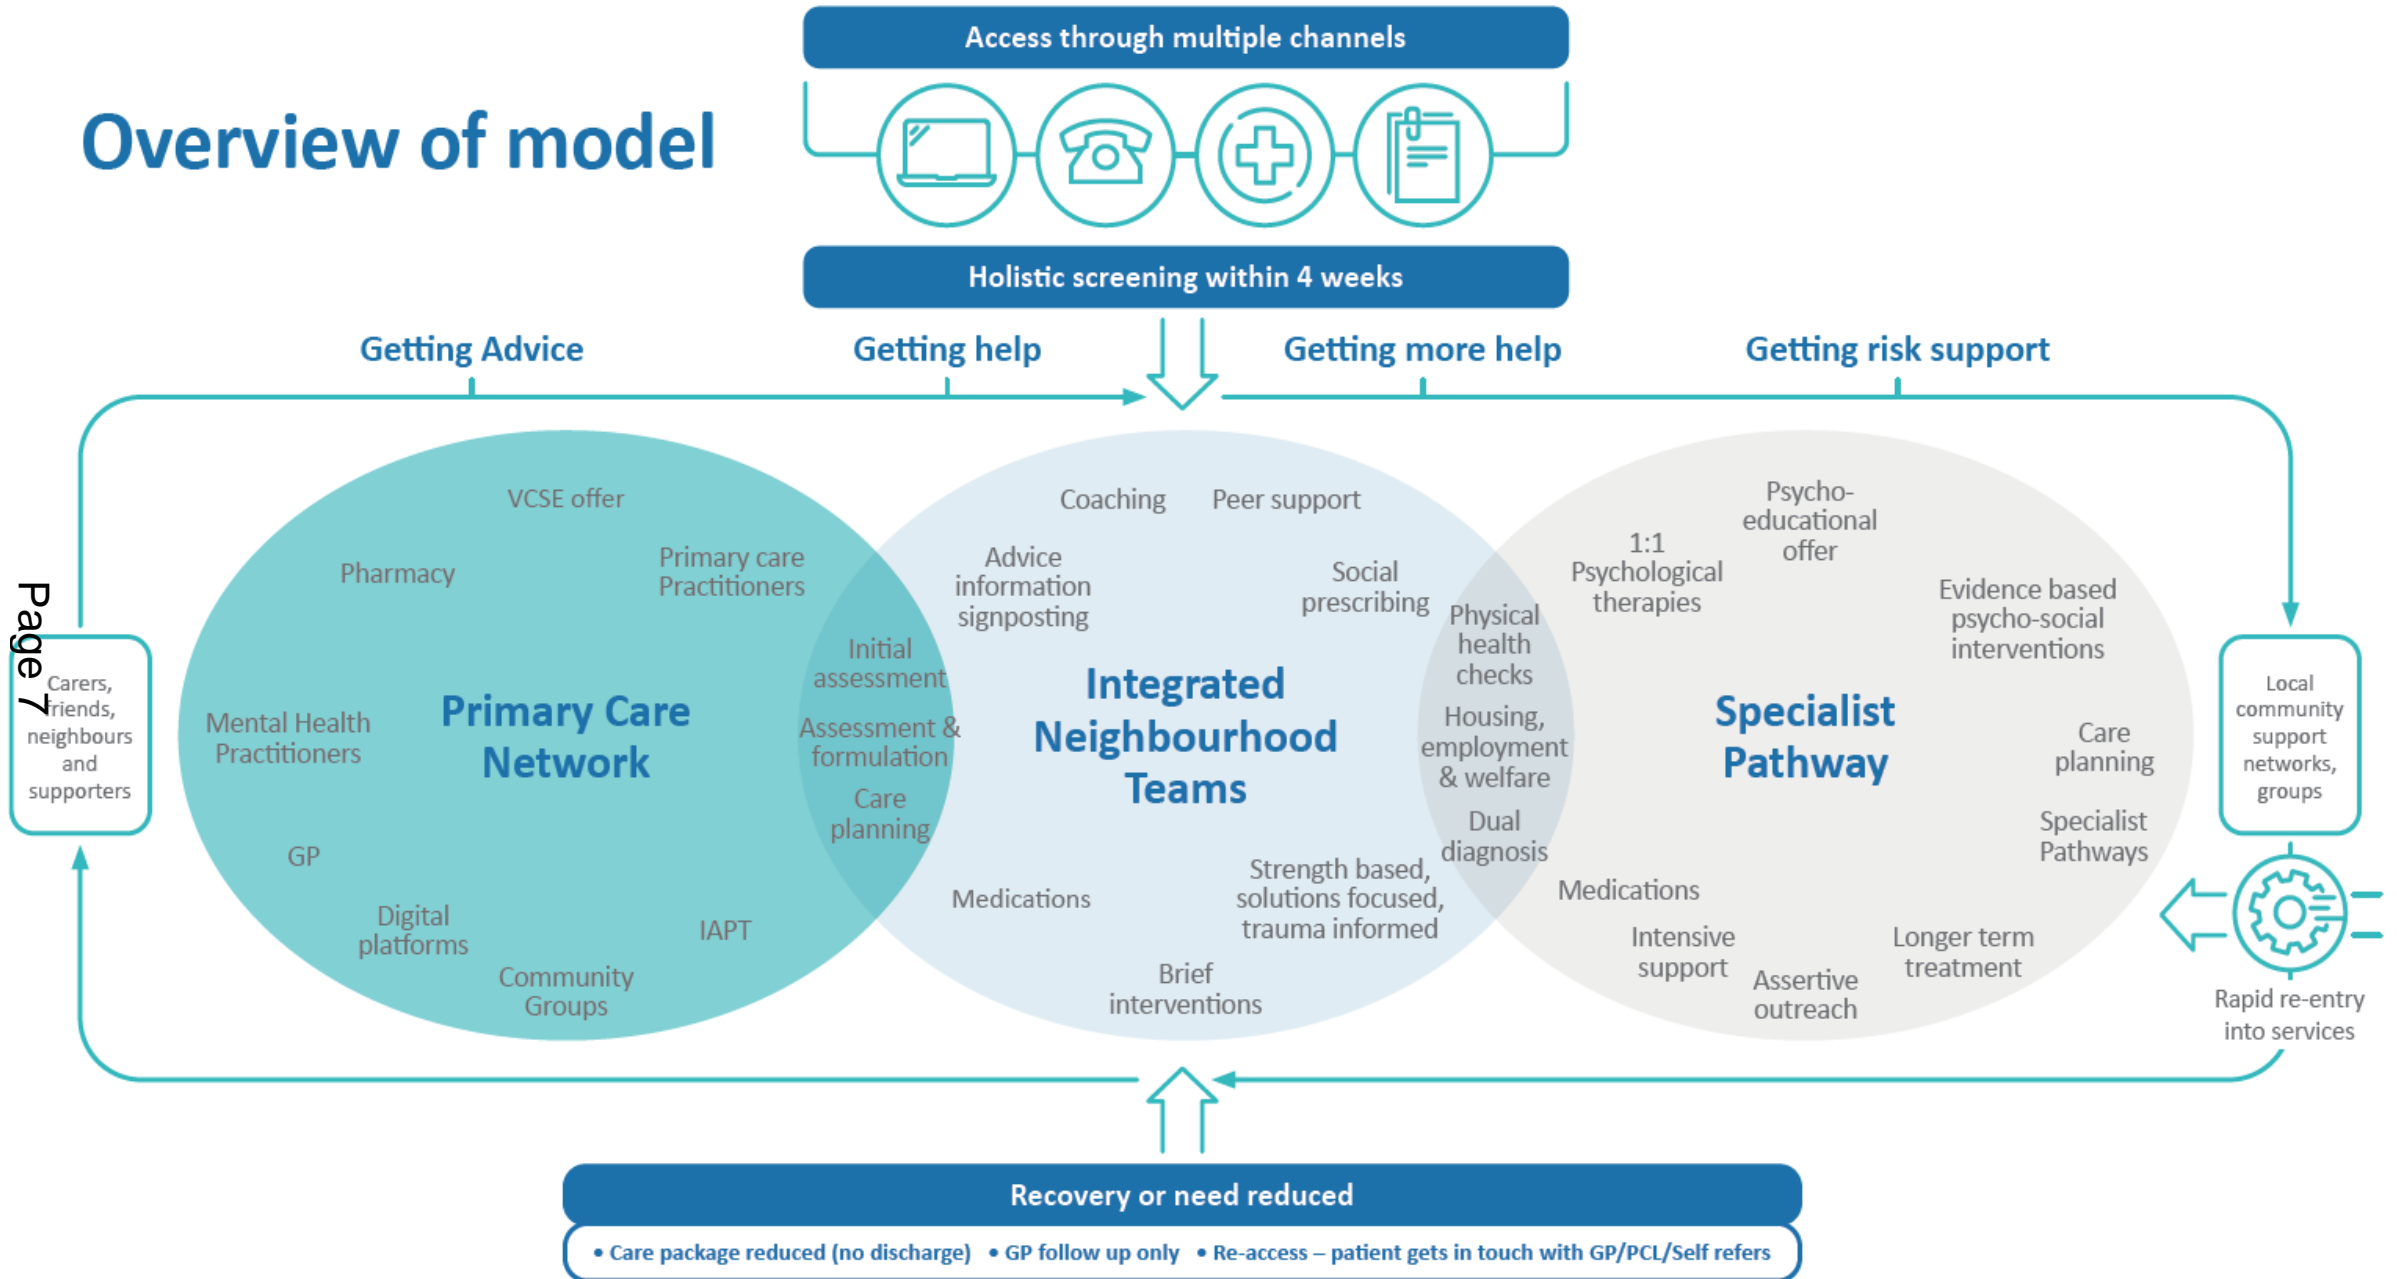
Overview of model

Access through multiple channels

Holistic screening within 4 weeks

Getting Advice

Getting help

Getting more help

Getting risk support

Page 7

Carers, friends, neighbours and supporters

VCSE offer

Pharmacy

Primary care Practitioners

Mental Health Practitioners

Primary Care Network

GP

Digital platforms

IAPT

Community Groups

Initial assessment

Assessment & formulation

Care planning

Coaching

Peer support

Advice information signposting

Social prescribing

Integrated Neighbourhood Teams

Medications

Strength based, solutions focused, trauma informed

Brief interventions

Physical health checks

Housing, employment & welfare

Dual diagnosis

1:1 Psychological therapies

Psycho-educational offer

Evidence based psycho-social interventions

Specialist Pathway

Care planning

Specialist Pathways

Medications

Intensive support

Assertive outreach

Longer term treatment

Local community support networks, groups

Rapid re-entry into services

Recovery or need reduced

• Care package reduced (no discharge) • GP follow up only • Re-access – patient gets in touch with GP/PCL/Self refers